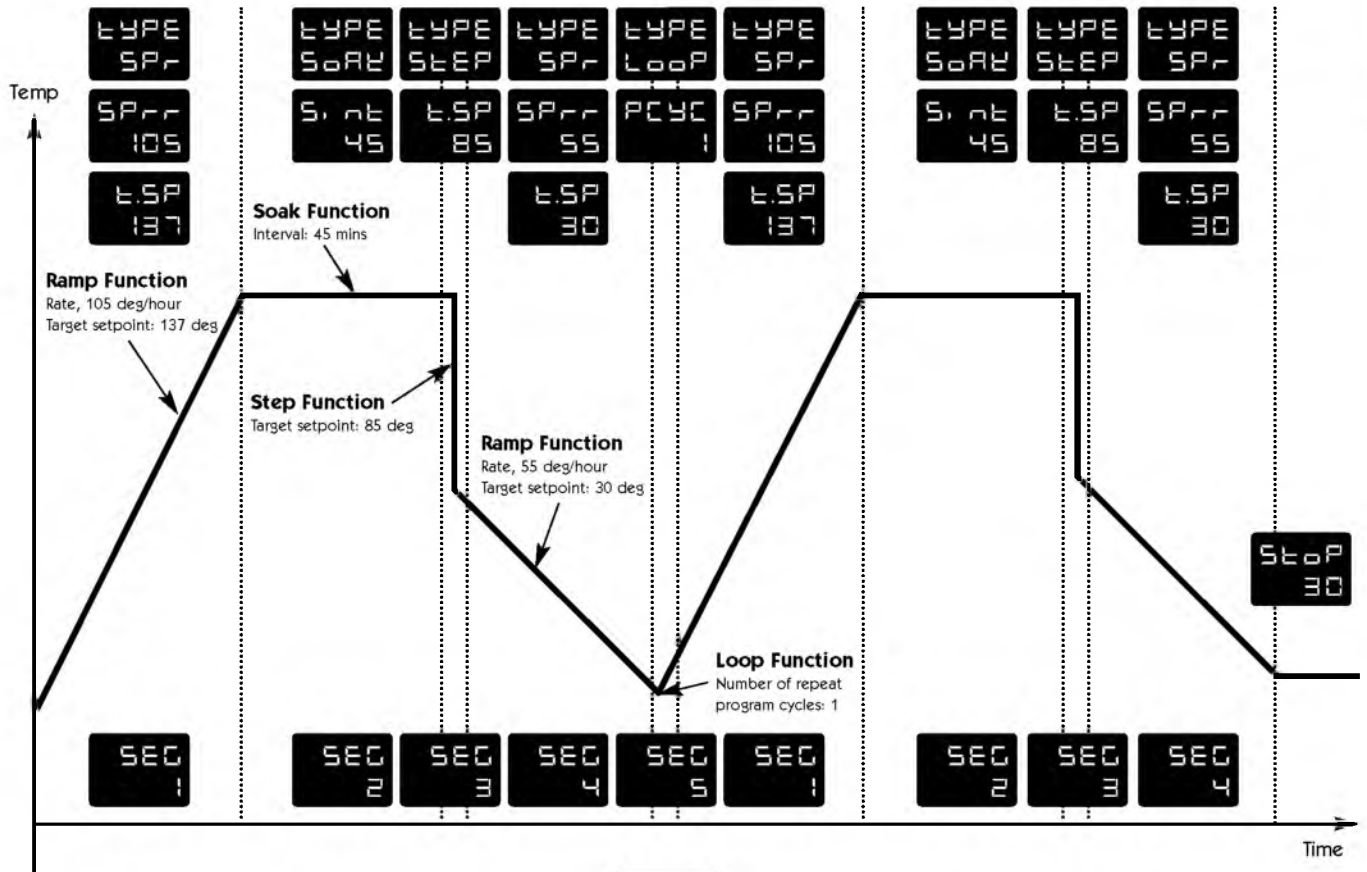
tYPE SPr
SPrr 105
t.SP 137

tYPE SoAK
S.int 45

tYPE StEP
t.SP 85

tYPE SPr
SPrr 55
t.SP 30

tYPE LooP
PCYC 1

tYPE SPr
SPrr 105
t.SP 137

tYPE SoAK
S.int 45

tYPE StEP
t.SP 85

tYPE SPr
SPrr 55
t.SP 30

Temp

Ramp Function
Rate, 105 deg/hour
Target setpoint: 137 deg

Soak Function
Interval: 45 mins

Step Function
Target setpoint: 85 deg

Ramp Function
Rate, 55 deg/hour
Target setpoint: 30 deg

Loop Function
Number of repeat program cycles: 1

StoP 30

SEG 1
SEG 2
SEG 3
SEG 4
SEG 5
SEG 1
SEG 2
SEG 3
SEG 4

Time